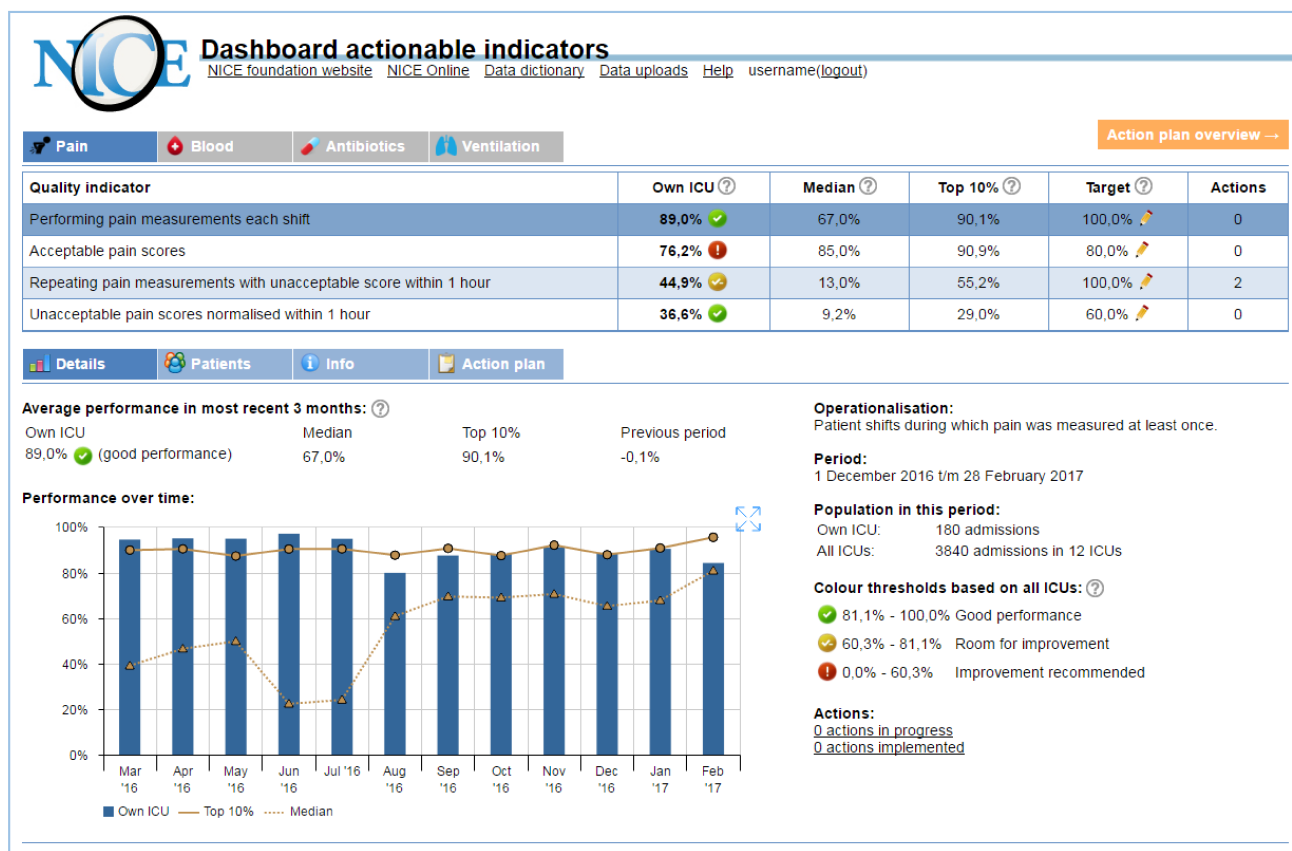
NICE

Dashboard actionable indicators

NICE foundation website NICE Online Data dictionary Data uploads Help username(logout)

Action plan overview →

Pain Blood Antibiotics Ventilation

| Quality indicator | Own ICU | Median | Top 10% | Target | Actions |
|---|---|---|---|---|---|
| Performing pain measurements each shift | 89,0% | 67,0% | 90,1% | 100,0% | 0 |
| Acceptable pain scores | 76,2% | 85,0% | 90,9% | 80,0% | 0 |
| Repeating pain measurements with unacceptable score within 1 hour | 44,9% | 13,0% | 55,2% | 100,0% | 2 |
| Unacceptable pain scores normalised within 1 hour | 36,6% | 9,2% | 29,0% | 60,0% | 0 |

Details Patients Info Action plan

Average performance in most recent 3 months:

| Own ICU | Median | Top 10% | Previous period |
|---|---|---|---|
| 89,0% (good performance) | 67,0% | 90,1% | -0,1% |

Performance over time:

100%
80%
60%
40%
20%
0%

Mar '16 Apr '16 May '16 Jun '16 Jul '16 Aug '16 Sep '16 Oct '16 Nov '16 Dec '16 Jan '17 Feb '17

Own ICU Top 10% Median

Operationalisation:
Patient shifts during which pain was measured at least once.

Period:
1 December 2016 t/m 28 February 2017

Population in this period:
Own ICU: 180 admissions
All ICUs: 3840 admissions in 12 ICUs

Colour thresholds based on all ICUs:
81,1% - 100,0% Good performance
60,3% - 81,1% Room for improvement
0,0% - 60,3% Improvement recommended

Actions:
0 actions in progress
0 actions implemented